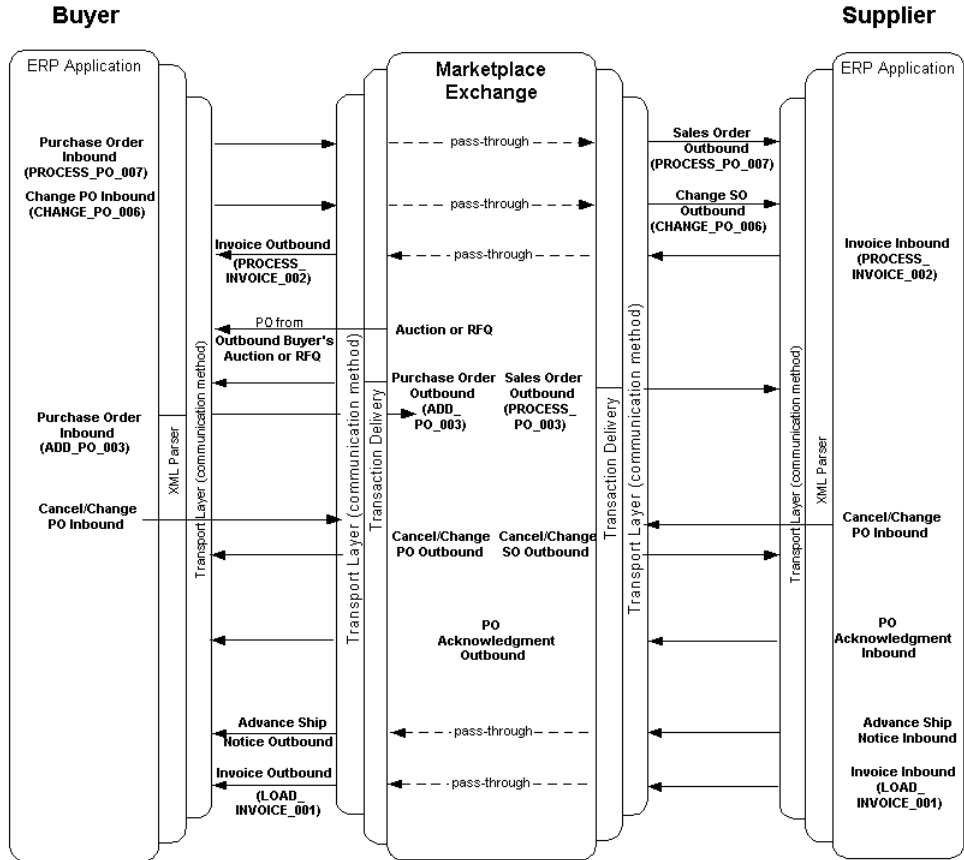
Buyer

Supplier

ERP Application

Marketplace Exchange

ERP Application

Purchase Order Inbound (PROCESS_PO_007)

pass-through

Sales Order Outbound (PROCESS_PO_007)

Change PO Inbound (CHANGE_PO_006)

pass-through

Change SO Outbound (CHANGE_PO_006)

Invoice Outbound (PROCESS_INVOICE_002)

pass-through

Invoice Inbound (PROCESS_INVOICE_002)

PO from Outbound Buyer's Auction or RFQ

Auction or RFQ

Purchase Order Outbound (ADD_PO_003)

Sales Order Outbound (PROCESS_PO_003)

Purchase Order Inbound (ADD_PO_003)

XML Parser

Transport Layer (communication method)

Transport Layer (communication method)

Transaction Delivery

Transaction Delivery

Transport Layer (communication method)

Transport Layer (communication method)

XML Parser

Cancel/Change PO Inbound

Cancel/Change PO Outbound

Cancel/Change SO Outbound

Cancel/Change PO Inbound

PO Acknowledgment Outbound

PO Acknowledgment Inbound

Advance Ship Notice Outbound

pass-through

Advance Ship Notice Inbound

Invoice Outbound (LOAD_INVOICE_001)

pass-through

Invoice Inbound (LOAD_INVOICE_001)